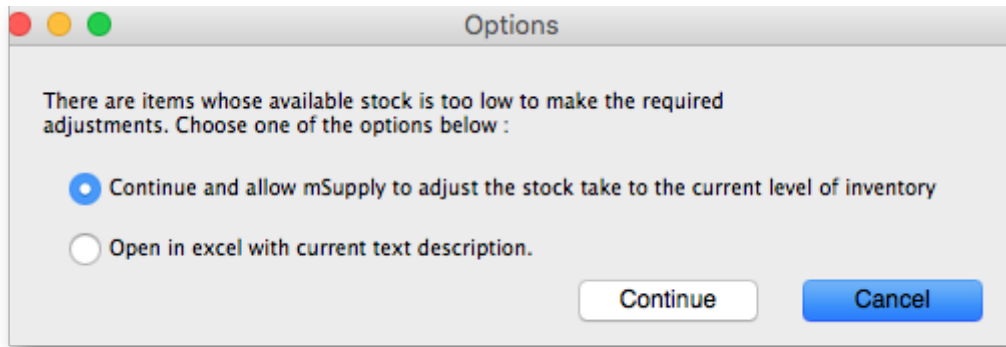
Options

There are items whose available stock is too low to make the required adjustments. Choose one of the options below :

Continue and allow mSupply to adjust the stock take to the current level of inventory

Open in excel with current text description.

Continue

Cancel